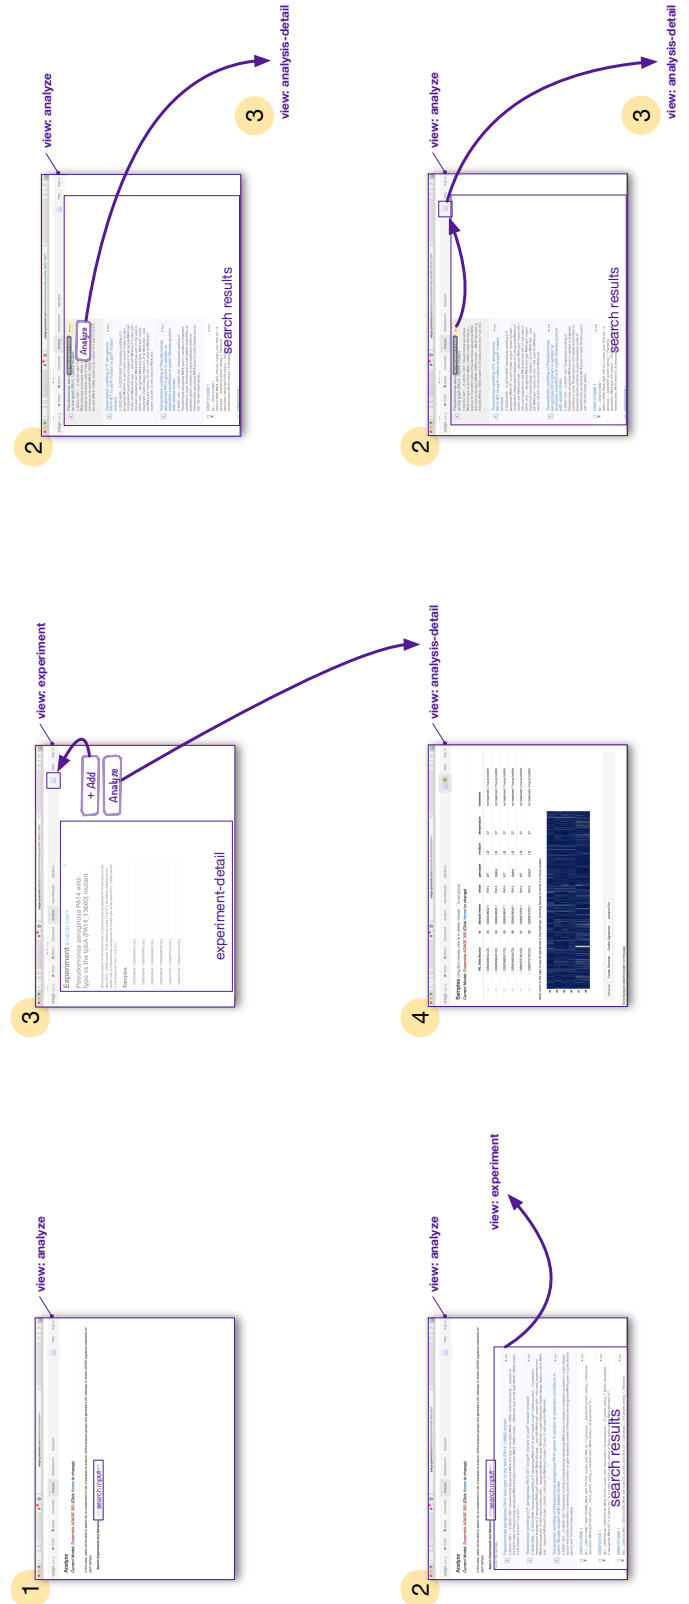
1
view: analyze
Analyze
search input

2
view: analyze
search input
search results
view: experiment

3
view: experiment
Experiment
Pseudomonas aeruginosa PA14 wild-type vs the lptA (PA14_13660) mutant
Samples
+ Add
Analyze
experiment-detail
view: analysis-detail

4
view: analysis-detail
Samples

2
view: analyze
Analyze
search results
3
view: analysis-detail

2
view: analyze
search results
3
view: analysis-detail